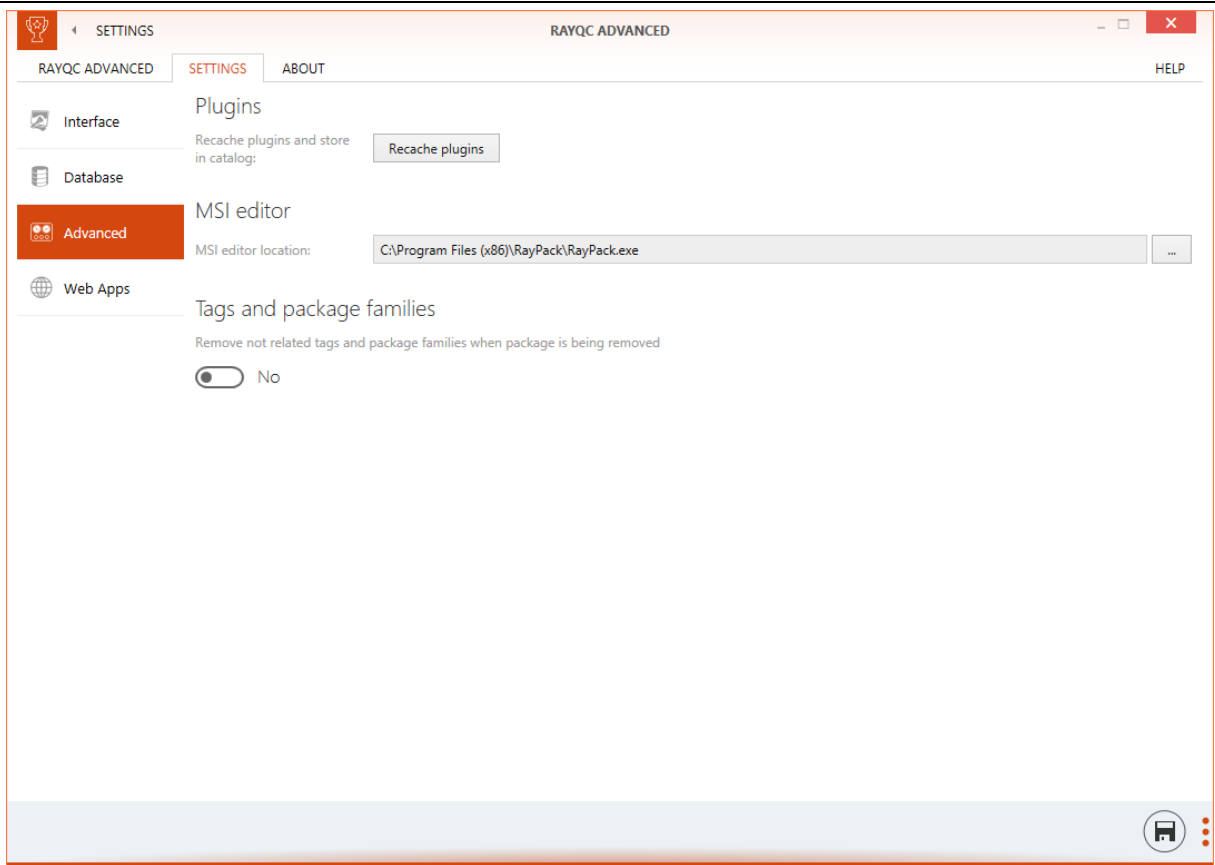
SETTINGS

RAYQC ADVANCED

RAYQC ADVANCED SETTINGS ABOUT HELP

Interface

Database

Advanced

Web Apps

Plugins

Recache plugins and store in catalog:

Recache plugins

MSI editor

MSI editor location:

C:\Program Files (x86)\RayPack\RayPack.exe

...

Tags and package families

Remove not related tags and package families when package is being removed

No